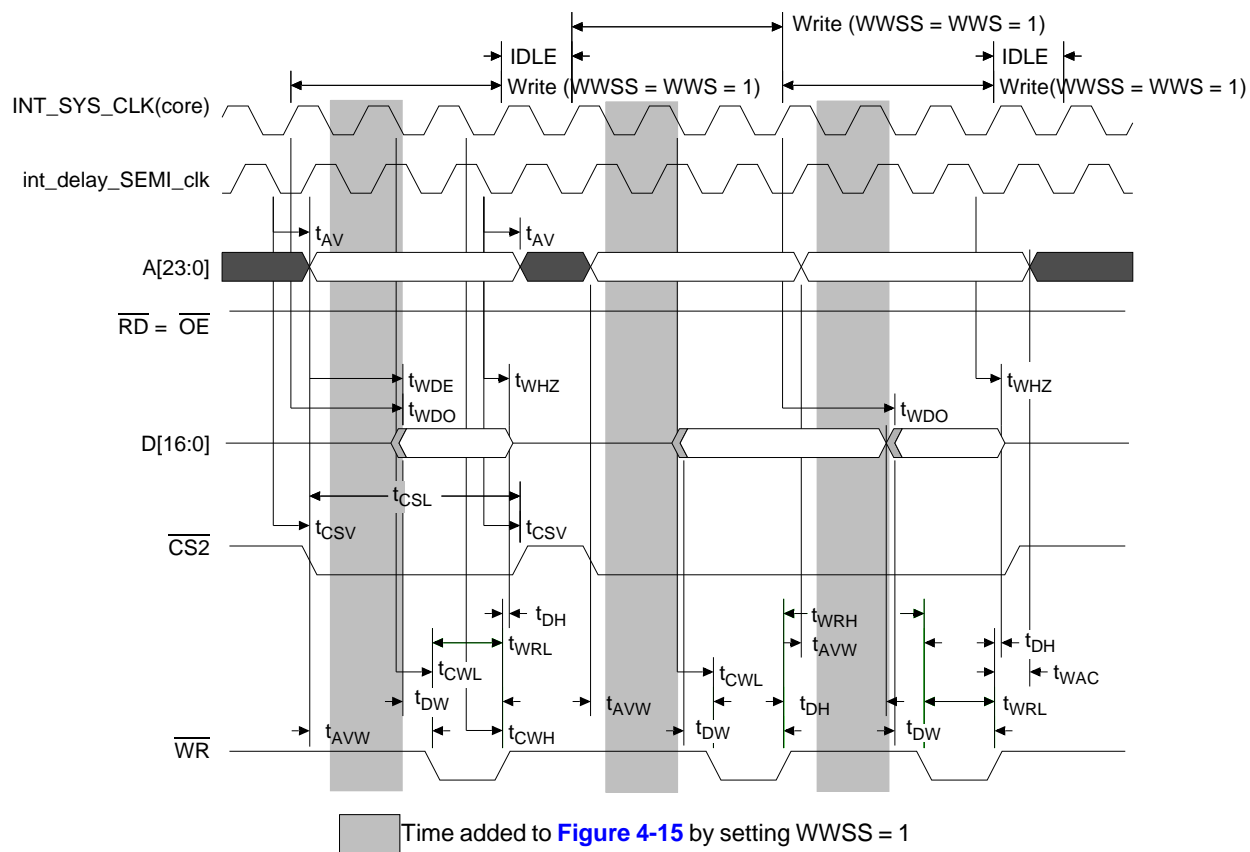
Write (WWSS = WWS = 1)

IDLE

IDLE

Write (WWSS = WWS = 1)

Write(WWSS = WWS = 1)

INT_SYS_CLK(core)

int_delay_SEMI_clk

$t_{AV}$

$t_{AV}$

A[23:0]

$\overline{RD}$ = $\overline{OE}$

$t_{WDE}$

$t_{WHZ}$

$t_{WDO}$

$t_{WDO}$

$t_{WHZ}$

D[16:0]

$t_{CSL}$

$t_{CSV}$

$t_{CSV}$

$\overline{CS2}$

$t_{DH}$

$t_{WRH}$

$t_{WRL}$

$t_{AVW}$

$t_{DH}$

$t_{CWL}$

$t_{CWL}$

$t_{WAC}$

$t_{DW}$

$t_{AVW}$

$t_{DH}$

$t_{WRL}$

$t_{AVW}$

$t_{CWH}$

$t_{DW}$

$t_{DW}$

$\overline{WR}$

Time added to Figure 4-15 by setting WWSS = 1